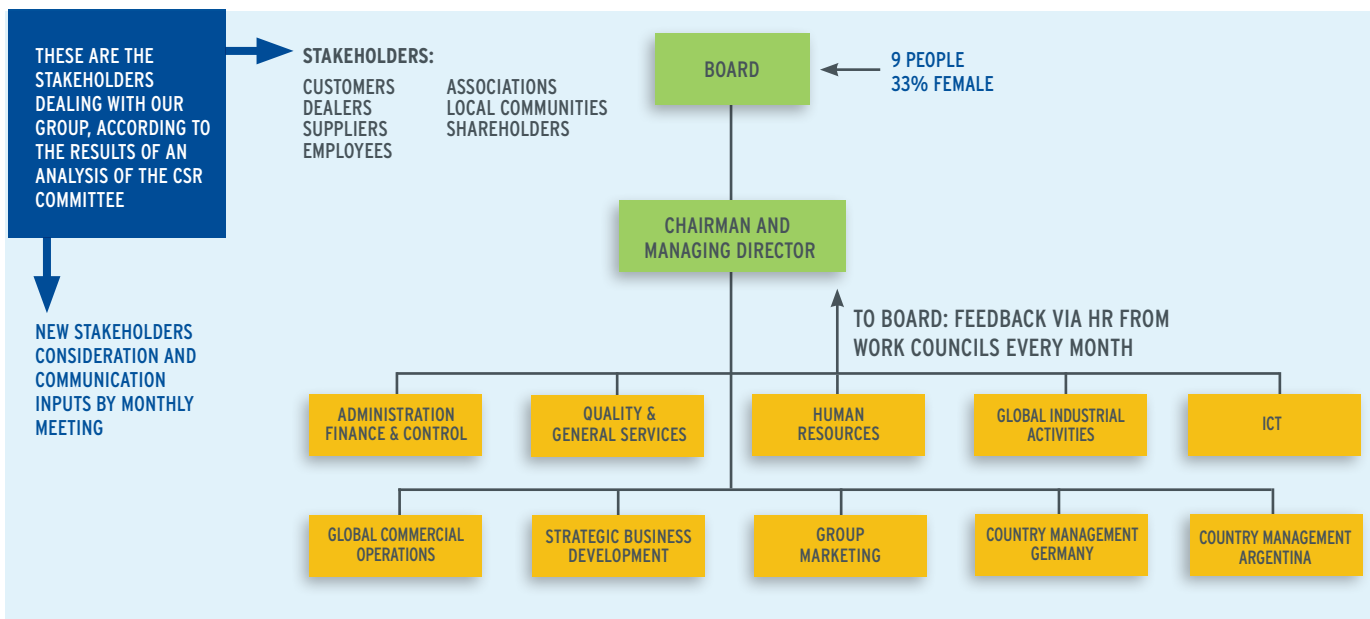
THESE ARE THE STAKEHOLDERS DEALING WITH OUR GROUP, ACCORDING TO THE RESULTS OF AN ANALYSIS OF THE CSR COMMITTEE

STAKEHOLDERS:
CUSTOMERS
DEALERS
SUPPLIERS
EMPLOYEES
ASSOCIATIONS
LOCAL COMMUNITIES
SHAREHOLDERS

BOARD

9 PEOPLE
33% FEMALE

NEW STAKEHOLDERS CONSIDERATION AND COMMUNICATION INPUTS BY MONTHLY MEETING

CHAIRMAN AND MANAGING DIRECTOR

TO BOARD: FEEDBACK VIA HR FROM WORK COUNCILS EVERY MONTH

ADMINISTRATION FINANCE & CONTROL

QUALITY & GENERAL SERVICES

HUMAN RESOURCES

GLOBAL INDUSTRIAL ACTIVITIES

ICT

GLOBAL COMMERCIAL OPERATIONS

STRATEGIC BUSINESS DEVELOPMENT

GROUP MARKETING

COUNTRY MANAGEMENT GERMANY

COUNTRY MANAGEMENT ARGENTINA